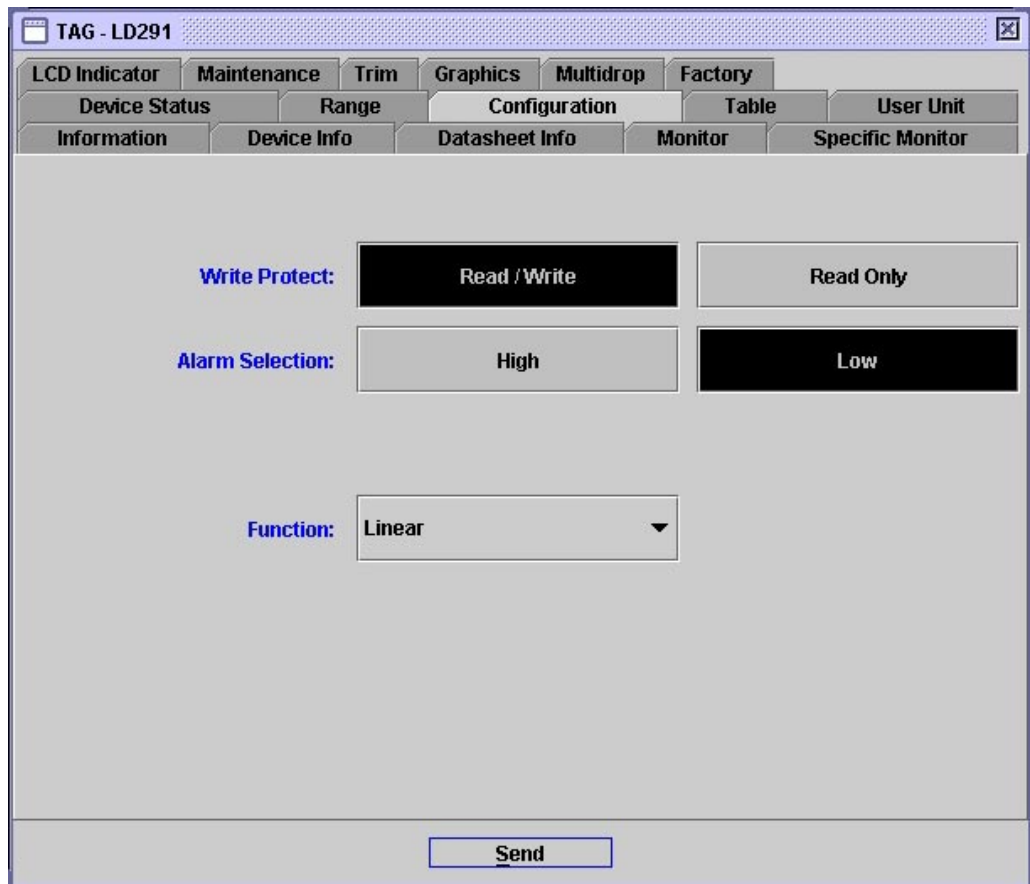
TAG - LD291

LCD Indicator | Maintenance | Trim | Graphics | Multidrop | Factory
Device Status | Range | Configuration | Table | User Unit
Information | Device Info | Datasheet Info | Monitor | Specific Monitor

Write Protect: Read / Write Read Only

Alarm Selection: High Low

Function: Linear

Send